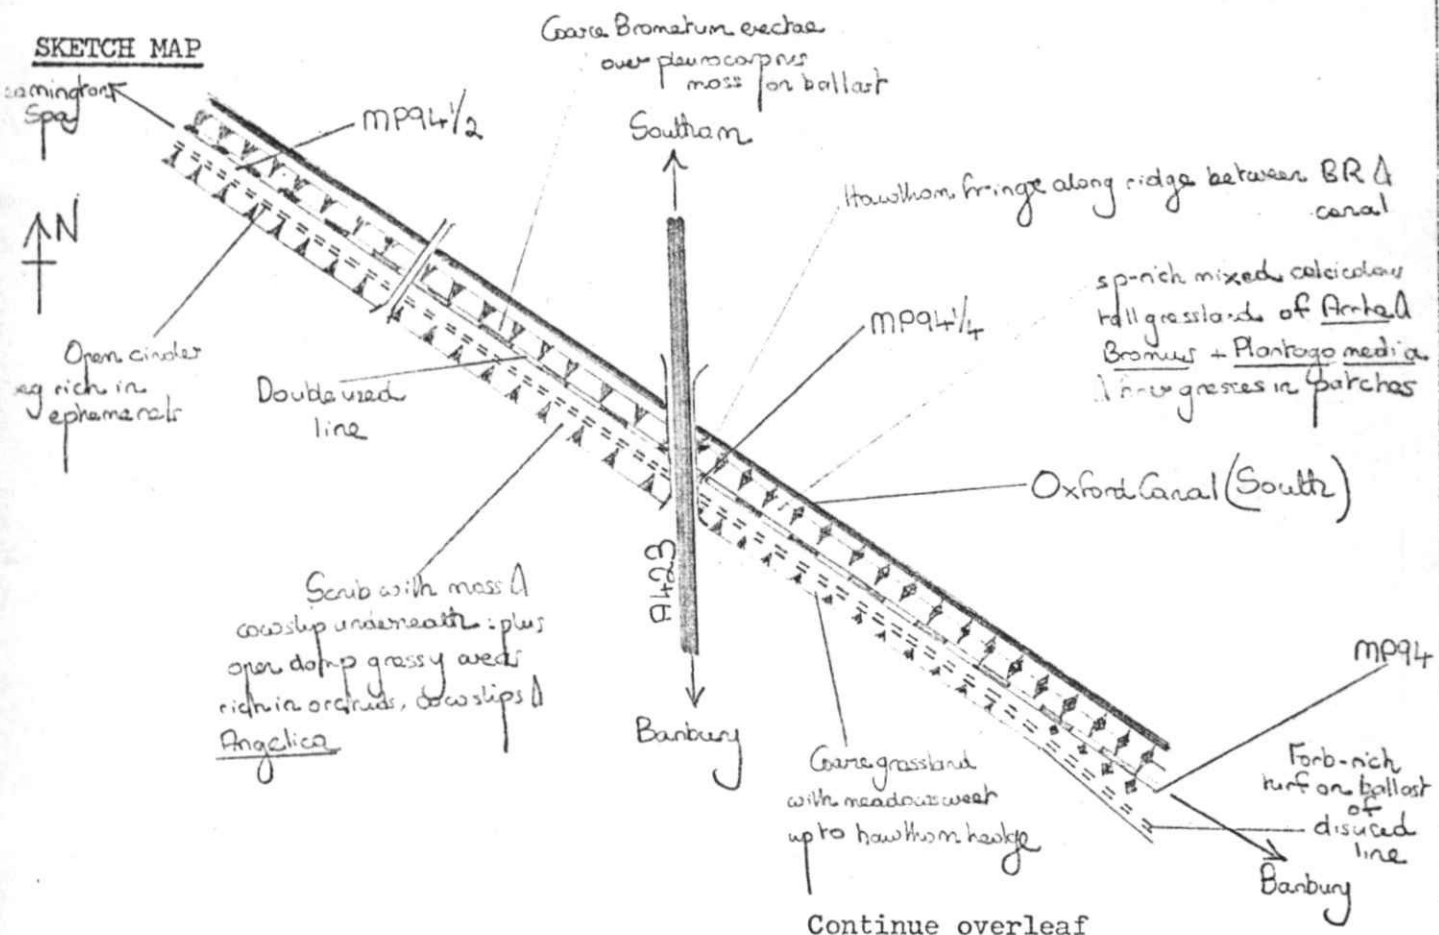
SKETCH MAP

Leamington Spa

N

MP94½

Coarse Brometum erectae over pleurocarpus moss on ballast

Southam

Hawthorn fringe along ridge between BR & canal

sp-rich mixed calcicolous tall grassland of Arrh. & Bromus + Plantago media & fine grasses in patches

MP94¼

Open cinder eg rich in ephemerals

Doubled used line

Oxford Canal (South)

A423

Scrub with moss & cowslip underneath: plus open damp grassy areas rich in orchids, cowslips & Angelica

Banbury

Coarse grassland with meadowsweet up to hawthorn hedge

MP94

Forb-rich turf on ballast of disused line

Banbury

Continue overleaf